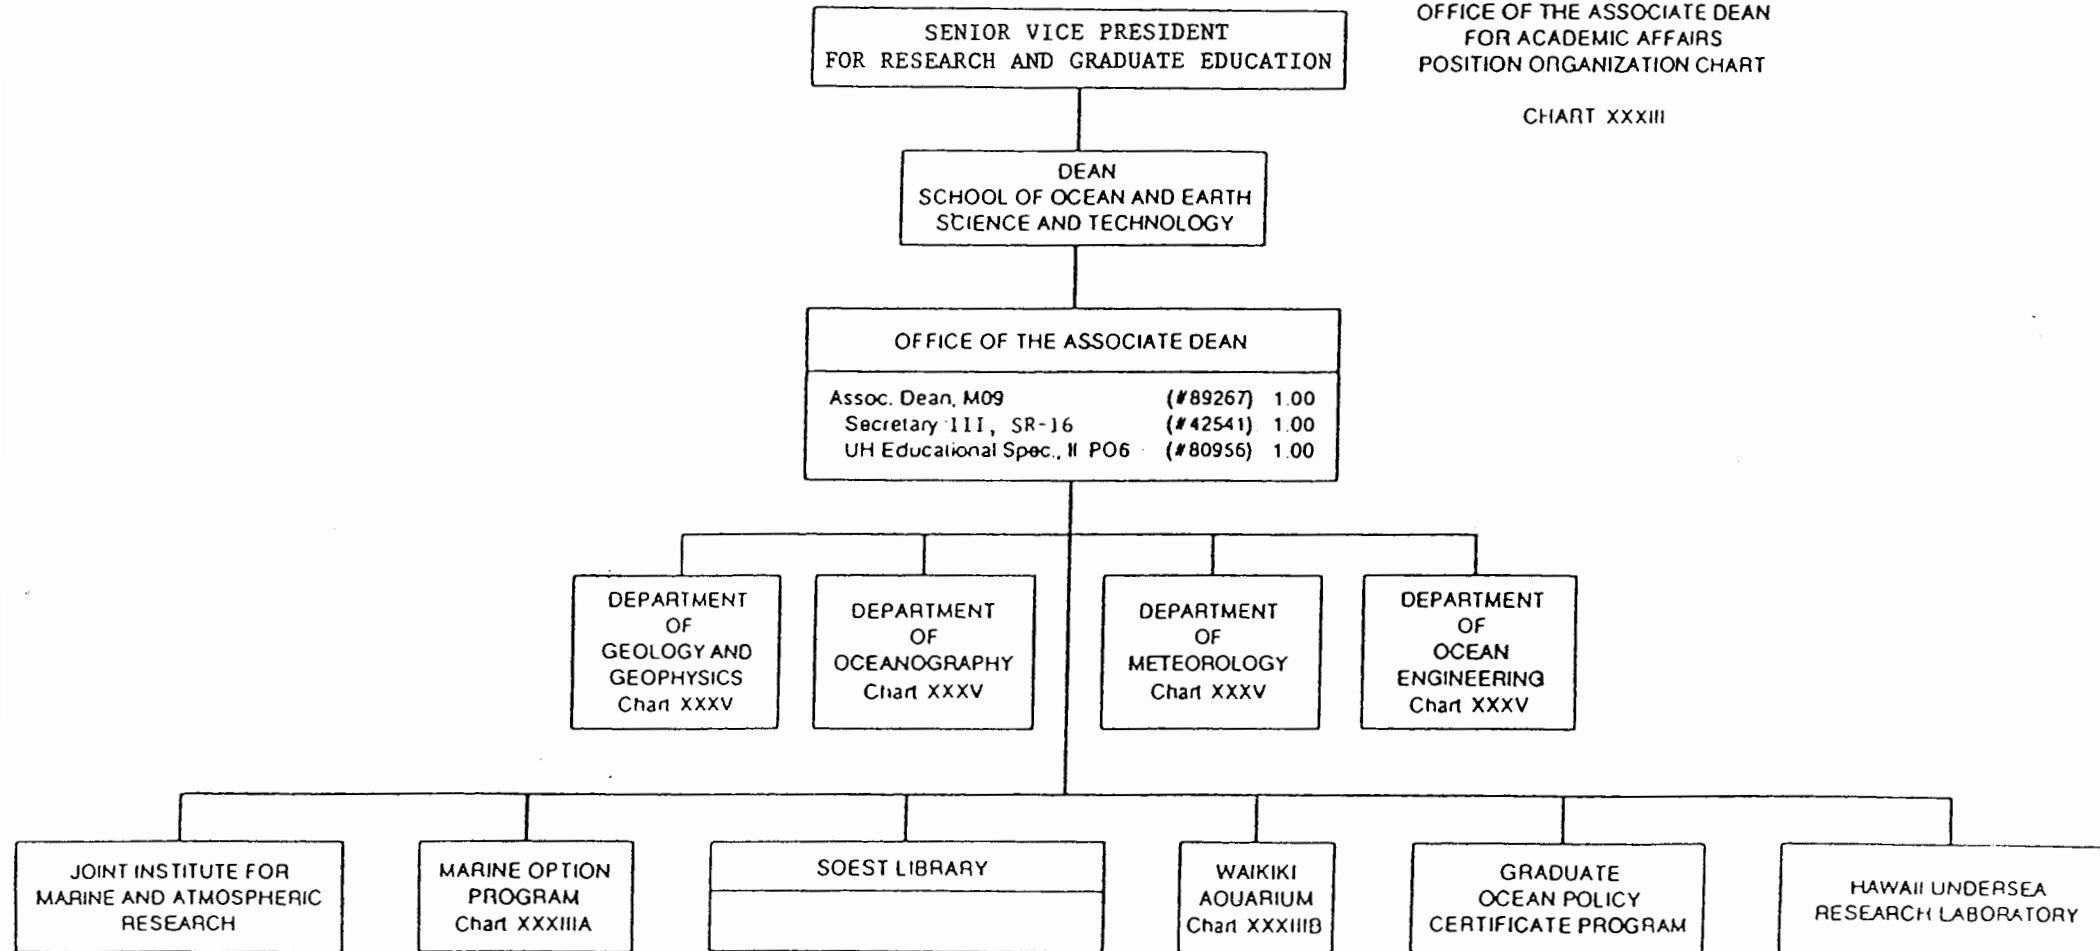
OFFICE OF THE ASSOCIATE DEAN FOR ACADEMIC AFFAIRS POSITION ORGANIZATION CHART

CHART XXXIII

SENIOR VICE PRESIDENT FOR RESEARCH AND GRADUATE EDUCATION

DEAN SCHOOL OF OCEAN AND EARTH SCIENCE AND TECHNOLOGY

OFFICE OF THE ASSOCIATE DEAN

Assoc. Dean, M09 (#89267) 1.00
Secretary III, SR-16 (#42541) 1.00
UH Educational Spec., II PO6 (#80956) 1.00

DEPARTMENT OF GEOLOGY AND GEOPHYSICS Chart XXXV

DEPARTMENT OF OCEANOGRAPHY Chart XXXV

DEPARTMENT OF METEOROLOGY Chart XXXV

DEPARTMENT OF OCEAN ENGINEERING Chart XXXV

JOINT INSTITUTE FOR MARINE AND ATMOSPHERIC RESEARCH

MARINE OPTION PROGRAM Chart XXXIIIA

SOEST LIBRARY

WAIKIKI AQUARIUM Chart XXXIIIB

GRADUATE OCEAN POLICY CERTIFICATE PROGRAM

HAWAII UNDERSEA RESEARCH LABORATORY